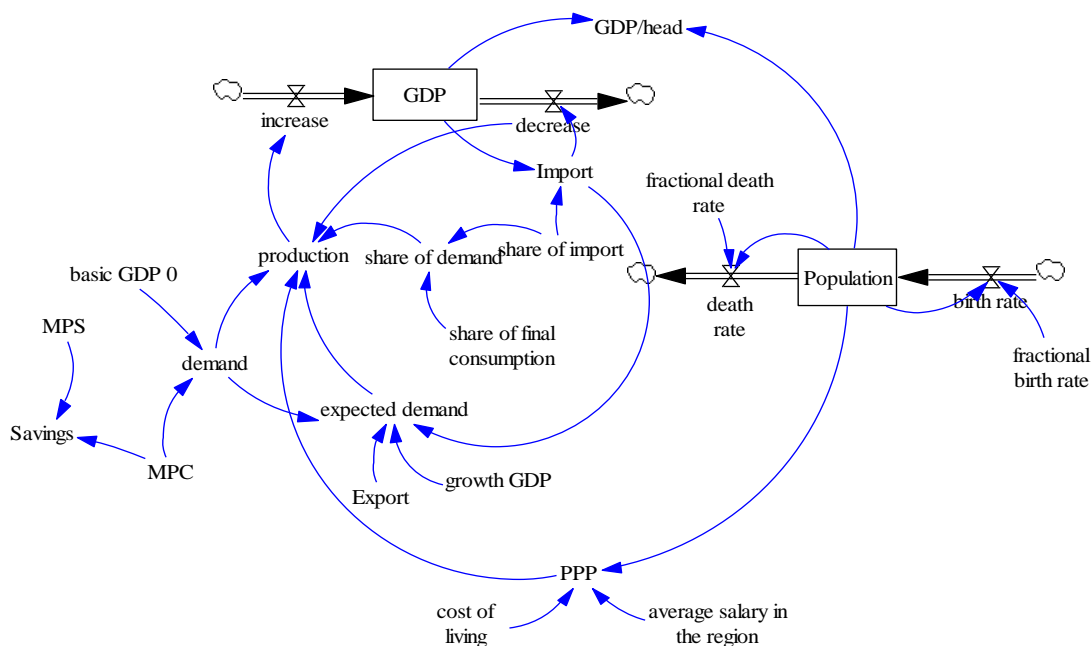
GDP/head

GDP

increase

decrease

Import

fractional death rate

production

share of demand

share of import

basic GDP 0

Population

death rate

birth rate

MPS

share of final consumption

fractional birth rate

demand

expected demand

Savings

MPC

growth GDP

Export

PPP

cost of living

average salary in the region